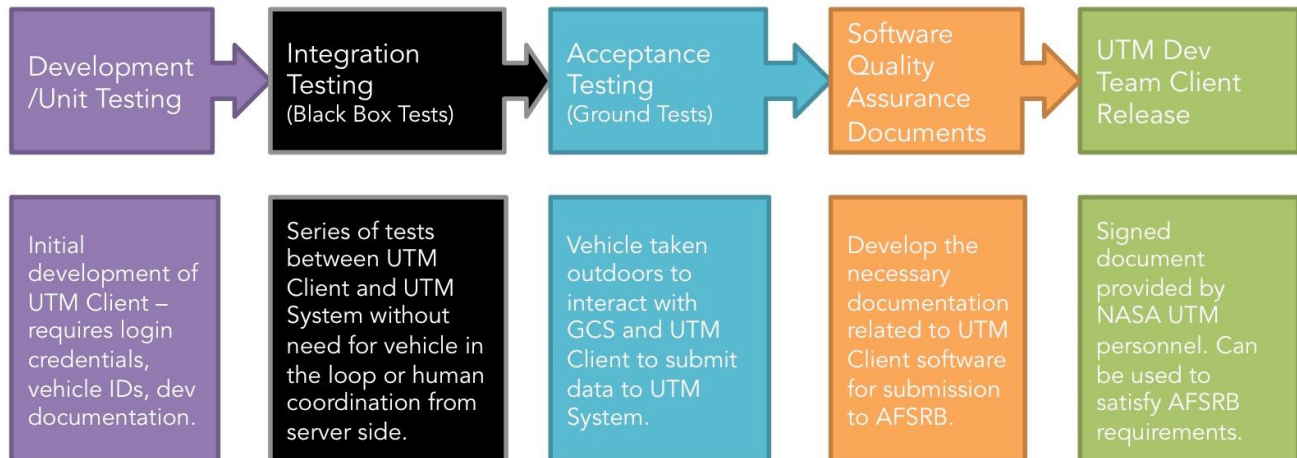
Development /Unit Testing

Integration Testing
(Black Box Tests)

Acceptance Testing
(Ground Tests)

Software Quality Assurance Documents

UTM Dev Team Client Release

Initial development of UTM Client – requires login credentials, vehicle IDs, dev documentation.

Series of tests between UTM Client and UTM System without need for vehicle in the loop or human coordination from server side.

Vehicle taken outdoors to interact with GCS and UTM Client to submit data to UTM System.

Develop the necessary documentation related to UTM Client software for submission to AFSRB.

Signed document provided by NASA UTM personnel. Can be used to satisfy AFSRB requirements.